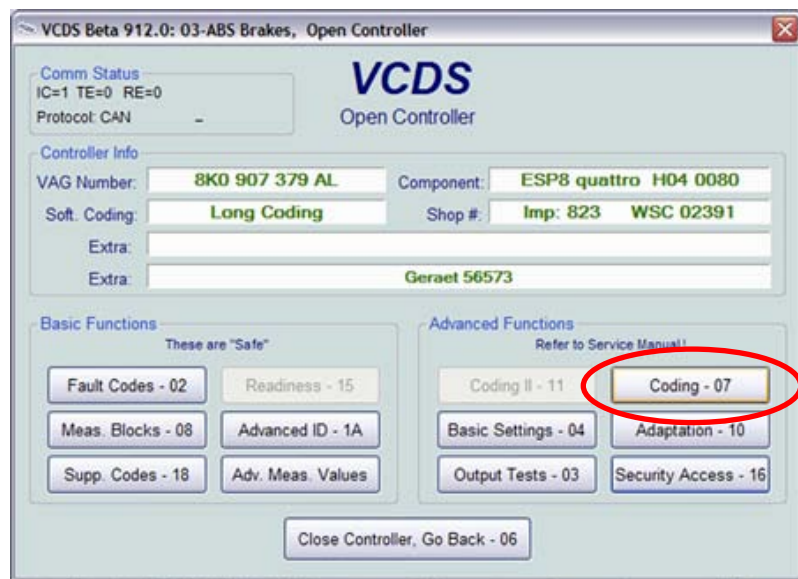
VCDS Beta 912.0: 03-ABS Brakes, Open Controller

Comm Status
IC=1 TE=0 RE=0
Protocol: CAN -

VCDS
Open Controller

Controller Info
VAG Number: 8K0 907 379 AL
Component: ESP8 quattro H04 0080
Soft. Coding: Long Coding
Shop #: Imp: 823 WSC 02391
Extra:
Extra: Geraet 56573

Basic Functions
These are "Safe"
Fault Codes - 02
Readiness - 15
Meas. Blocks - 08
Advanced ID - 1A
Supp. Codes - 18
Adv. Meas. Values

Advanced Functions
Refer to Service Manual!
Coding II - 11
Coding - 07
Basic Settings - 04
Adaptation - 10
Output Tests - 03
Security Access - 16

Close Controller, Go Back - 06